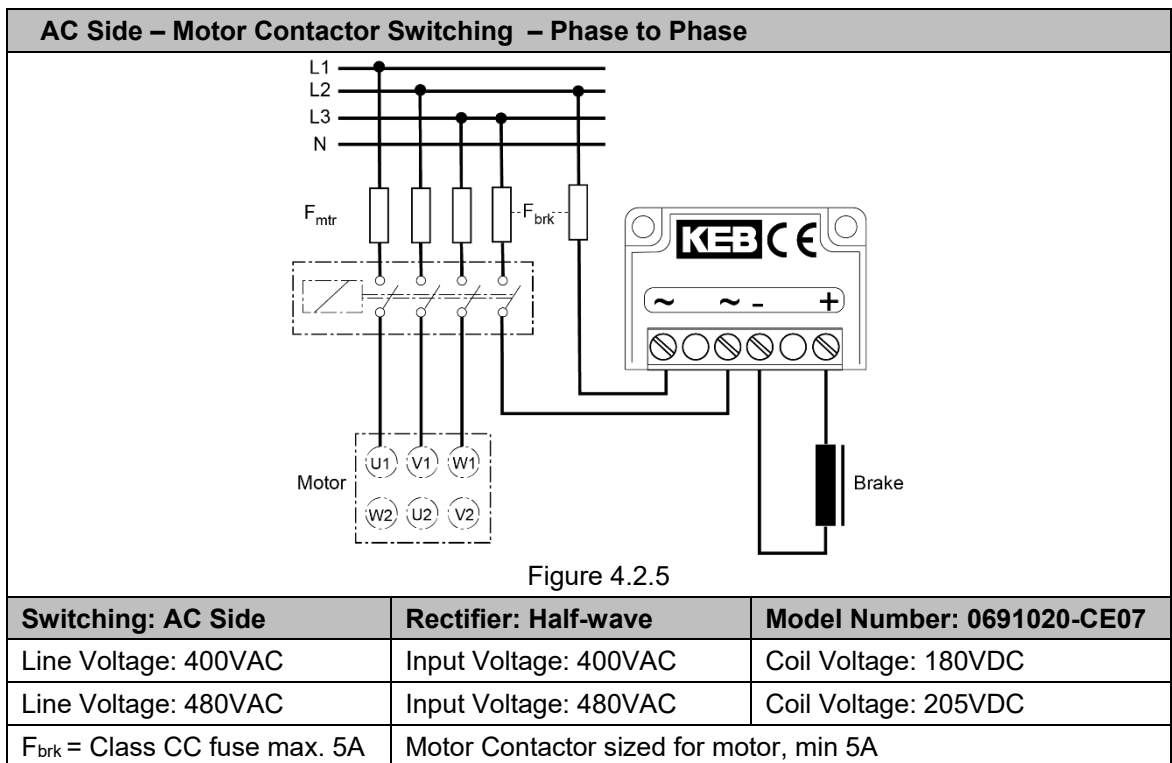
AC Side – Motor Contactor Switching – Phase to Phase

L1
L2
L3
N

$F_{mtr}$
$F_{brk}$

KEB CE

~ ~ - +

U1 V1 W1
Motor
W2 U2 V2

Brake

Figure 4.2.5

| Switching: AC Side | Rectifier: Half-wave | Model Number: 0691020-CE07 |
|---|---|---|
| Line Voltage: 400VAC | Input Voltage: 400VAC | Coil Voltage: 180VDC |
| Line Voltage: 480VAC | Input Voltage: 480VAC | Coil Voltage: 205VDC |
| $F_{brk}$ = Class CC fuse max. 5A | Motor Contactor sized for motor, min 5A | |